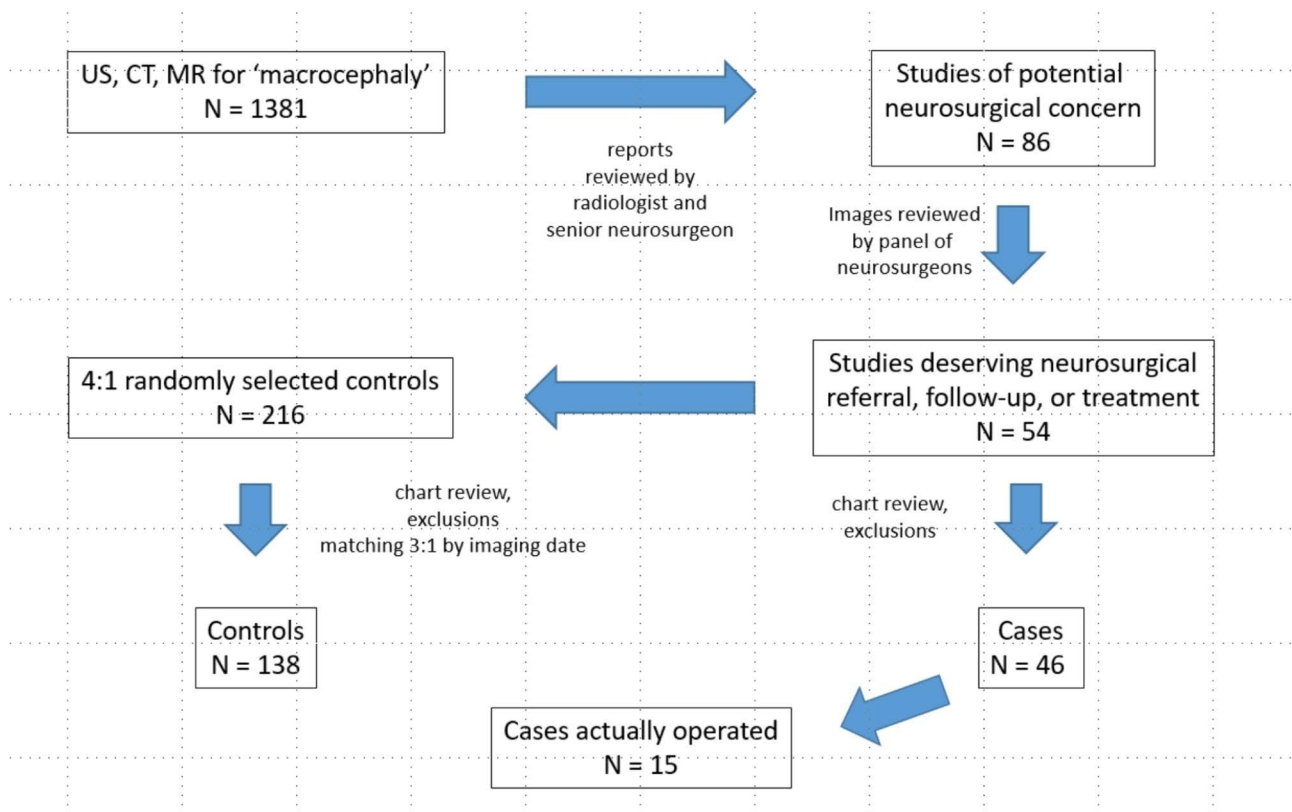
US, CT, MR for 'macrocephaly'
N = 1381

reports reviewed by radiologist and senior neurosurgeon

Studies of potential neurosurgical concern
N = 86

Images reviewed by panel of neurosurgeons

4:1 randomly selected controls
N = 216

Studies deserving neurosurgical referral, follow-up, or treatment
N = 54

chart review, exclusions matching 3:1 by imaging date

chart review, exclusions

Controls
N = 138

Cases
N = 46

Cases actually operated
N = 15